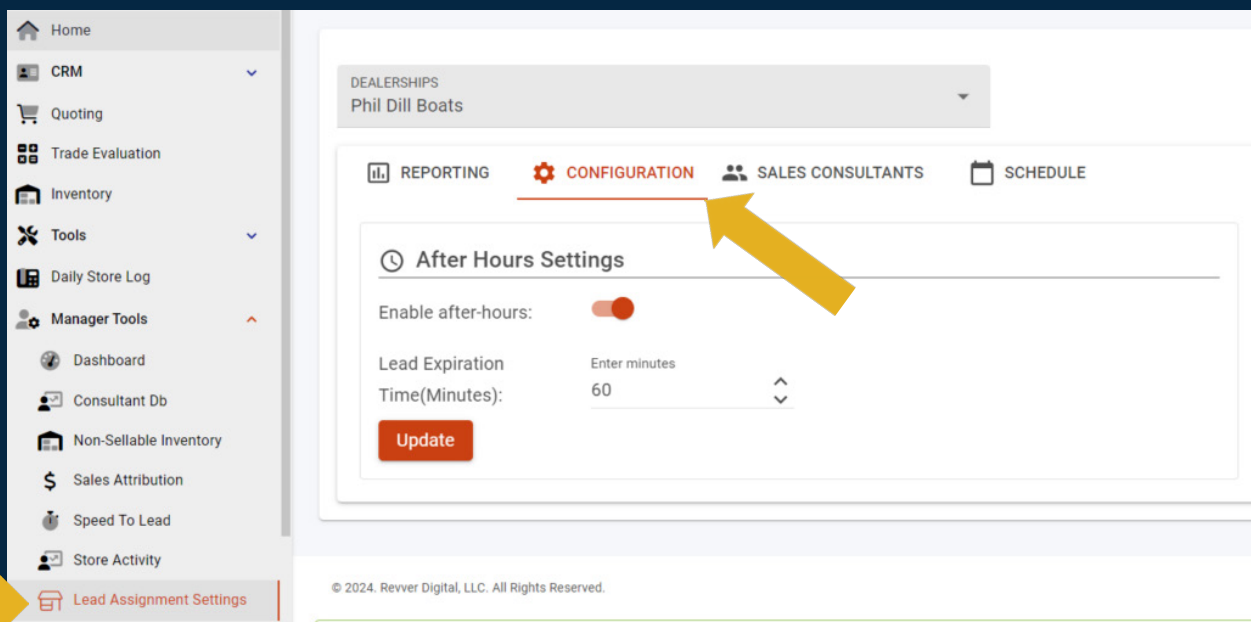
Home
CRM
Quoting
Trade Evaluation
Inventory
Tools
Daily Store Log
Manager Tools
Dashboard
Consultant Db
Non-Sellable Inventory
Sales Attribution
Speed To Lead
Store Activity
Lead Assignment Settings

DEALERSHIPS
Phil Dill Boats

REPORTING
CONFIGURATION
SALES CONSULTANTS
SCHEDULE

After Hours Settings

Enable after-hours:

Lead Expiration Time(Minutes):
Enter minutes
60

Update

© 2024. Revver Digital, LLC. All Rights Reserved.